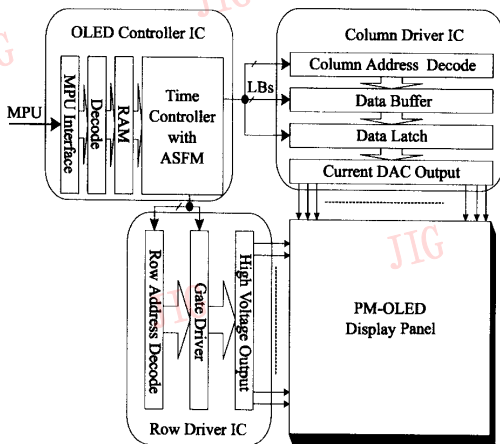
JIG

OLED Controller IC

MPU

MPU Interface

Decode

RAM

Time Controller with ASFM

LBs

Column Driver IC

Column Address Decode

Data Buffer

Data Latch

Current DAC Output

JIG

Row Address Decode

Gate Driver

High Voltage Output

PM-OLED Display Panel

Row Driver IC